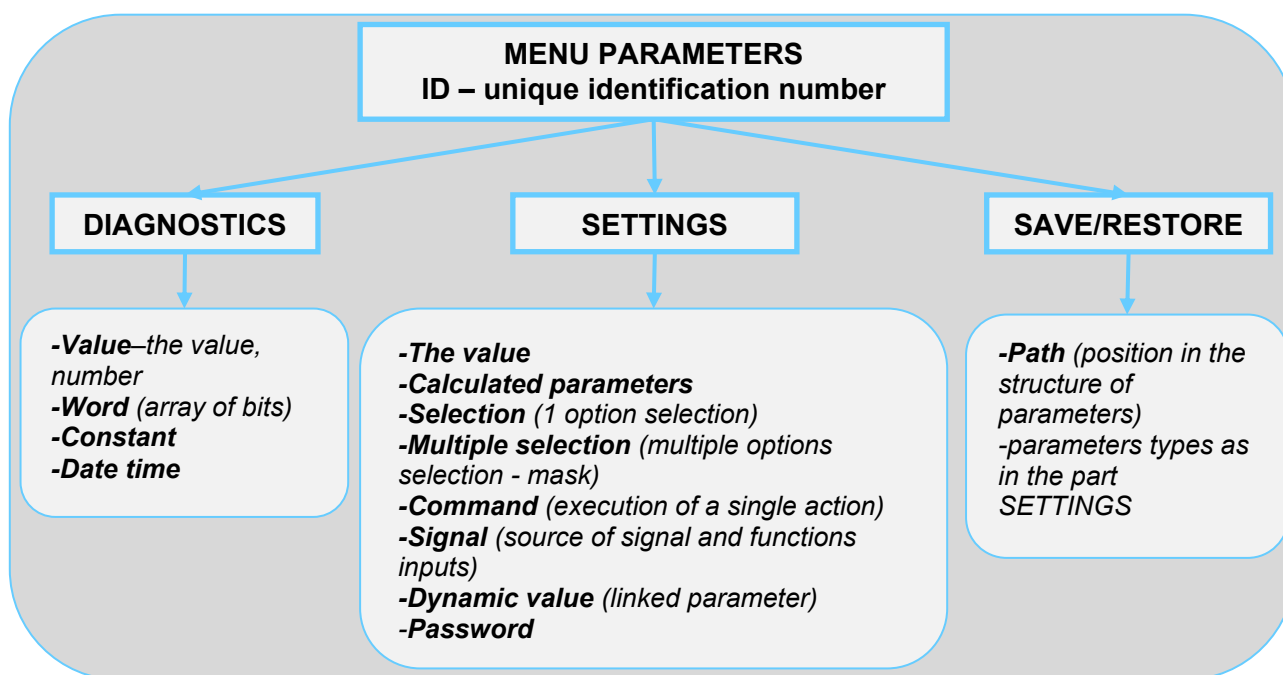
MENU PARAMETERS
ID – unique identification number

DIAGNOSTICS

SETTINGS

SAVE/RESTORE

-Value–the value, number
-Word (array of bits)
-Constant
-Date time

-The value
-Calculated parameters
-Selection (1 option selection)
-Multiple selection (multiple options selection - mask)
-Command (execution of a single action)
-Signal (source of signal and functions inputs)
-Dynamic value (linked parameter)
-Password

-Path (position in the structure of parameters)
-parameters types as in the part SETTINGS